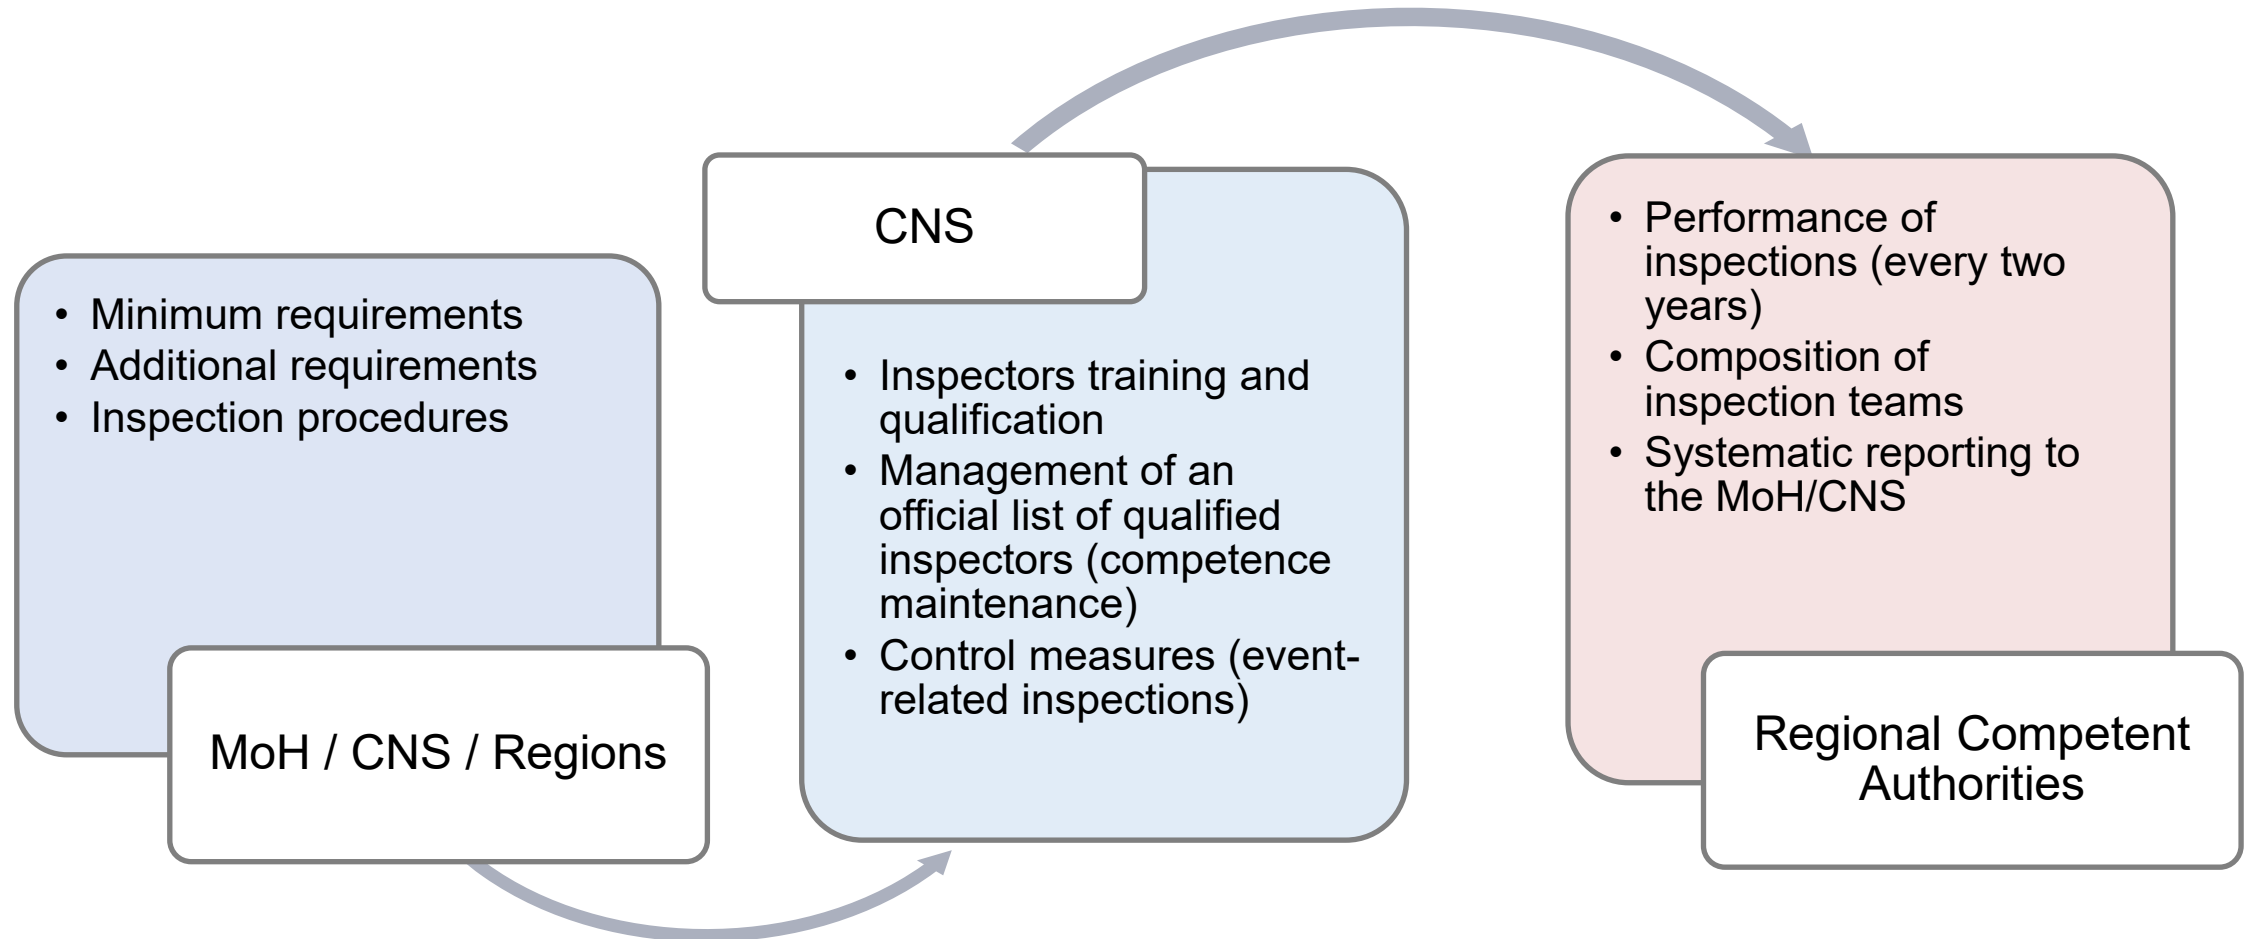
- Minimum requirements
- Additional requirements
- Inspection procedures

MoH / CNS / Regions

CNS

- Inspectors training and qualification
- Management of an official list of qualified inspectors (competence maintenance)
- Control measures (event-related inspections)

- Performance of inspections (every two years)
- Composition of inspection teams
- Systematic reporting to the MoH/CNS

Regional Competent Authorities